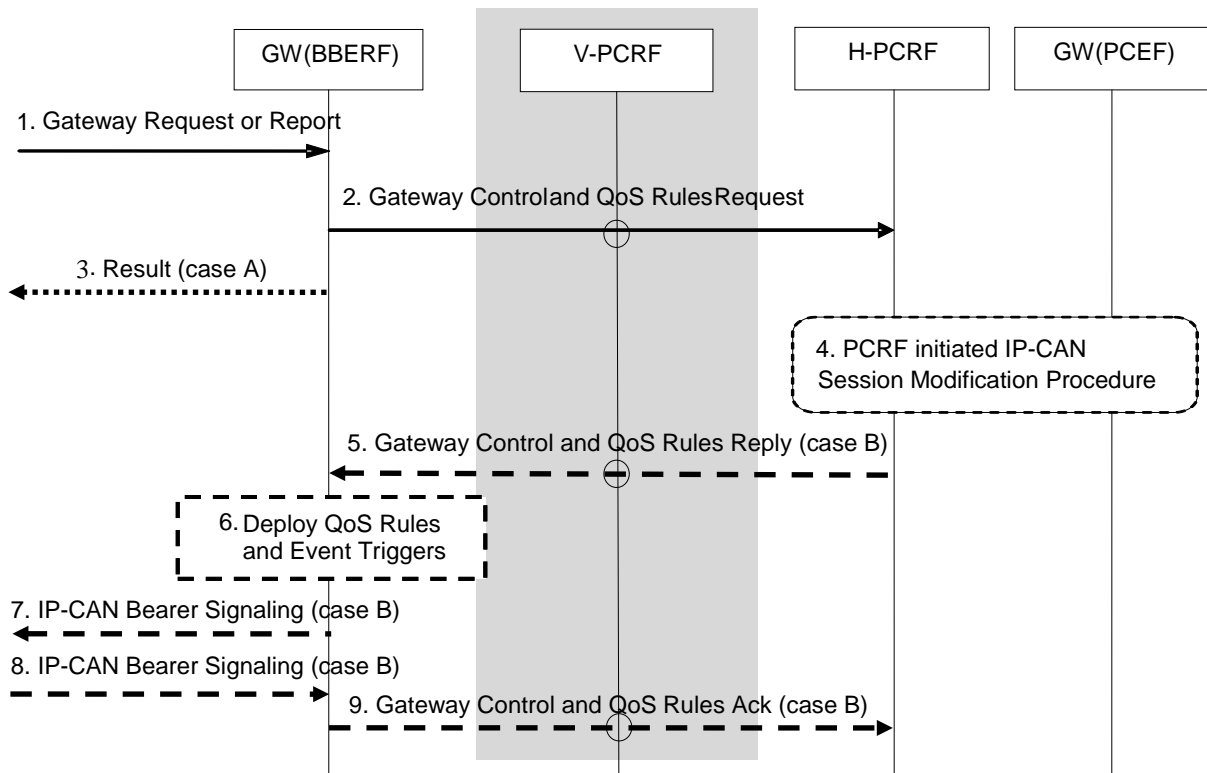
GW(BBERF)

V-PCRF

H-PCRF

GW(PCEF)

1. Gateway Request or Report

2. Gateway Controland QoS RulesRequest

3. Result (case A)

4. PCRF initiated IP-CAN Session Modification Procedure

5. Gateway Control and QoS Rules Reply (case B)

6. Deploy QoS Rules and Event Triggers

7. IP-CAN Bearer Signaling (case B)

8. IP-CAN Bearer Signaling (case B)

9. Gateway Control and QoS Rules Ack (case B)